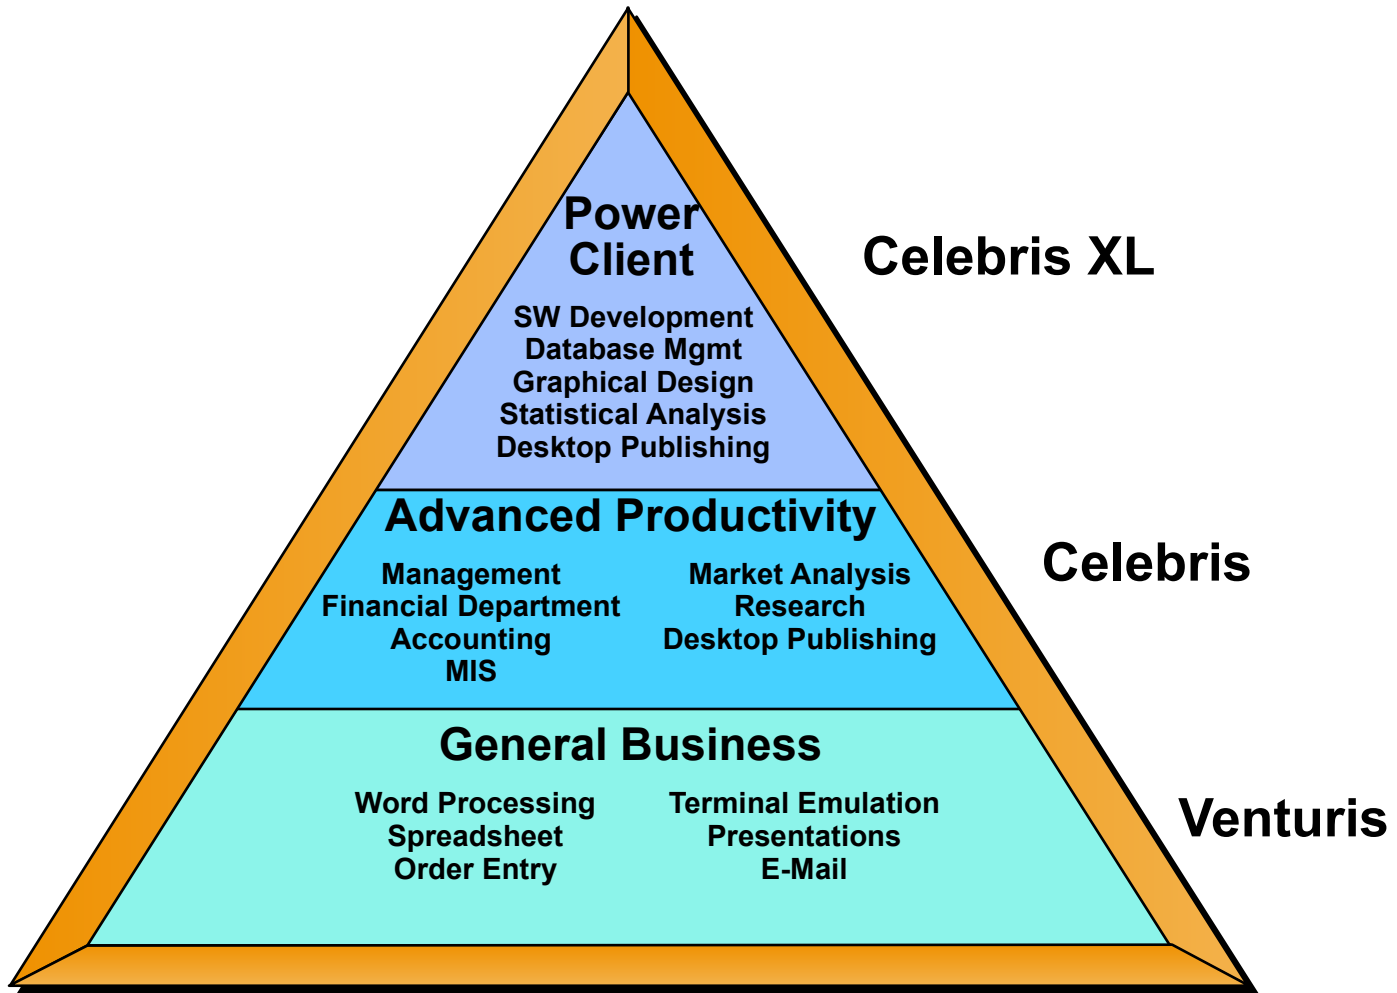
Power Client

SW Development
Database Mgmt
Graphical Design
Statistical Analysis
Desktop Publishing

Celebris XL

Advanced Productivity

Management
Financial Department
Accounting
MIS

Market Analysis
Research
Desktop Publishing

Celebris

General Business

Word Processing
Spreadsheet
Order Entry

Terminal Emulation
Presentations
E-Mail

Venturis